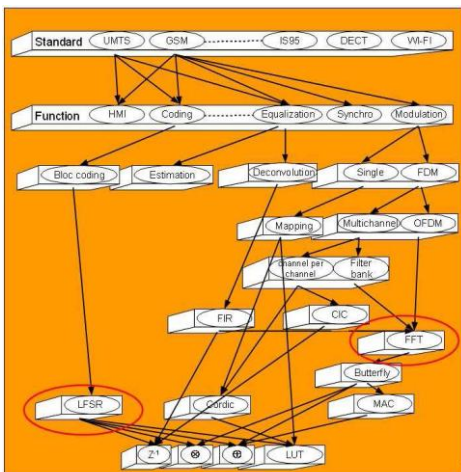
Standard UMTS GSM IS95 DECT WI-FI

Function HMI Coding Equalization Synchro Modulation

Bloc coding Estimation Deconvolution Single FDM

Mapping Multichannel OFDM

channel per channel Filter bank

FIR CIC FFT

Butterfly

LFSR Cordic MAC

$Z^{-1}$ $\otimes$ $\oplus$ LUT